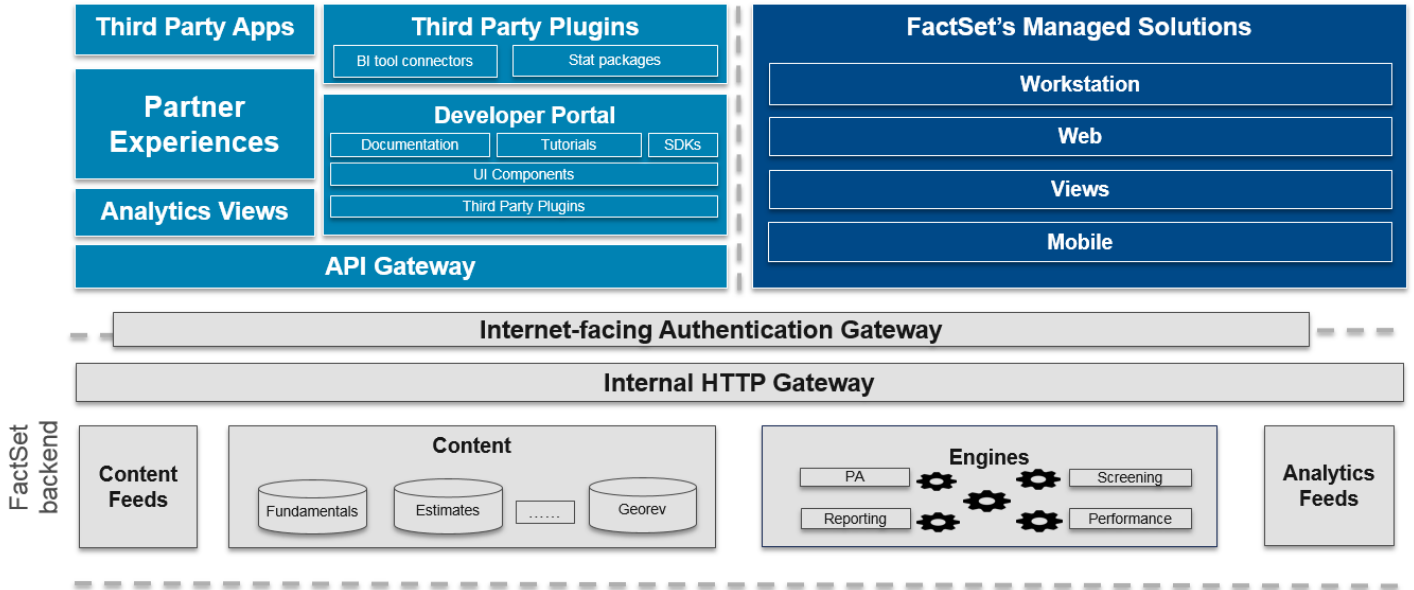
Third Party Apps

Third Party Plugins

BI tool connectors

Stat packages

Partner Experiences

Developer Portal

Documentation

Tutorials

SDKs

UI Components

Third Party Plugins

Analytics Views

API Gateway

FactSet's Managed Solutions

Workstation

Web

Views

Mobile

Internet-facing Authentication Gateway

Internal HTTP Gateway

FactSet backend

Content Feeds

Content

Fundamentals

Estimates

......

Georev

Engines

PA

Screening

Reporting

Performance

Analytics Feeds